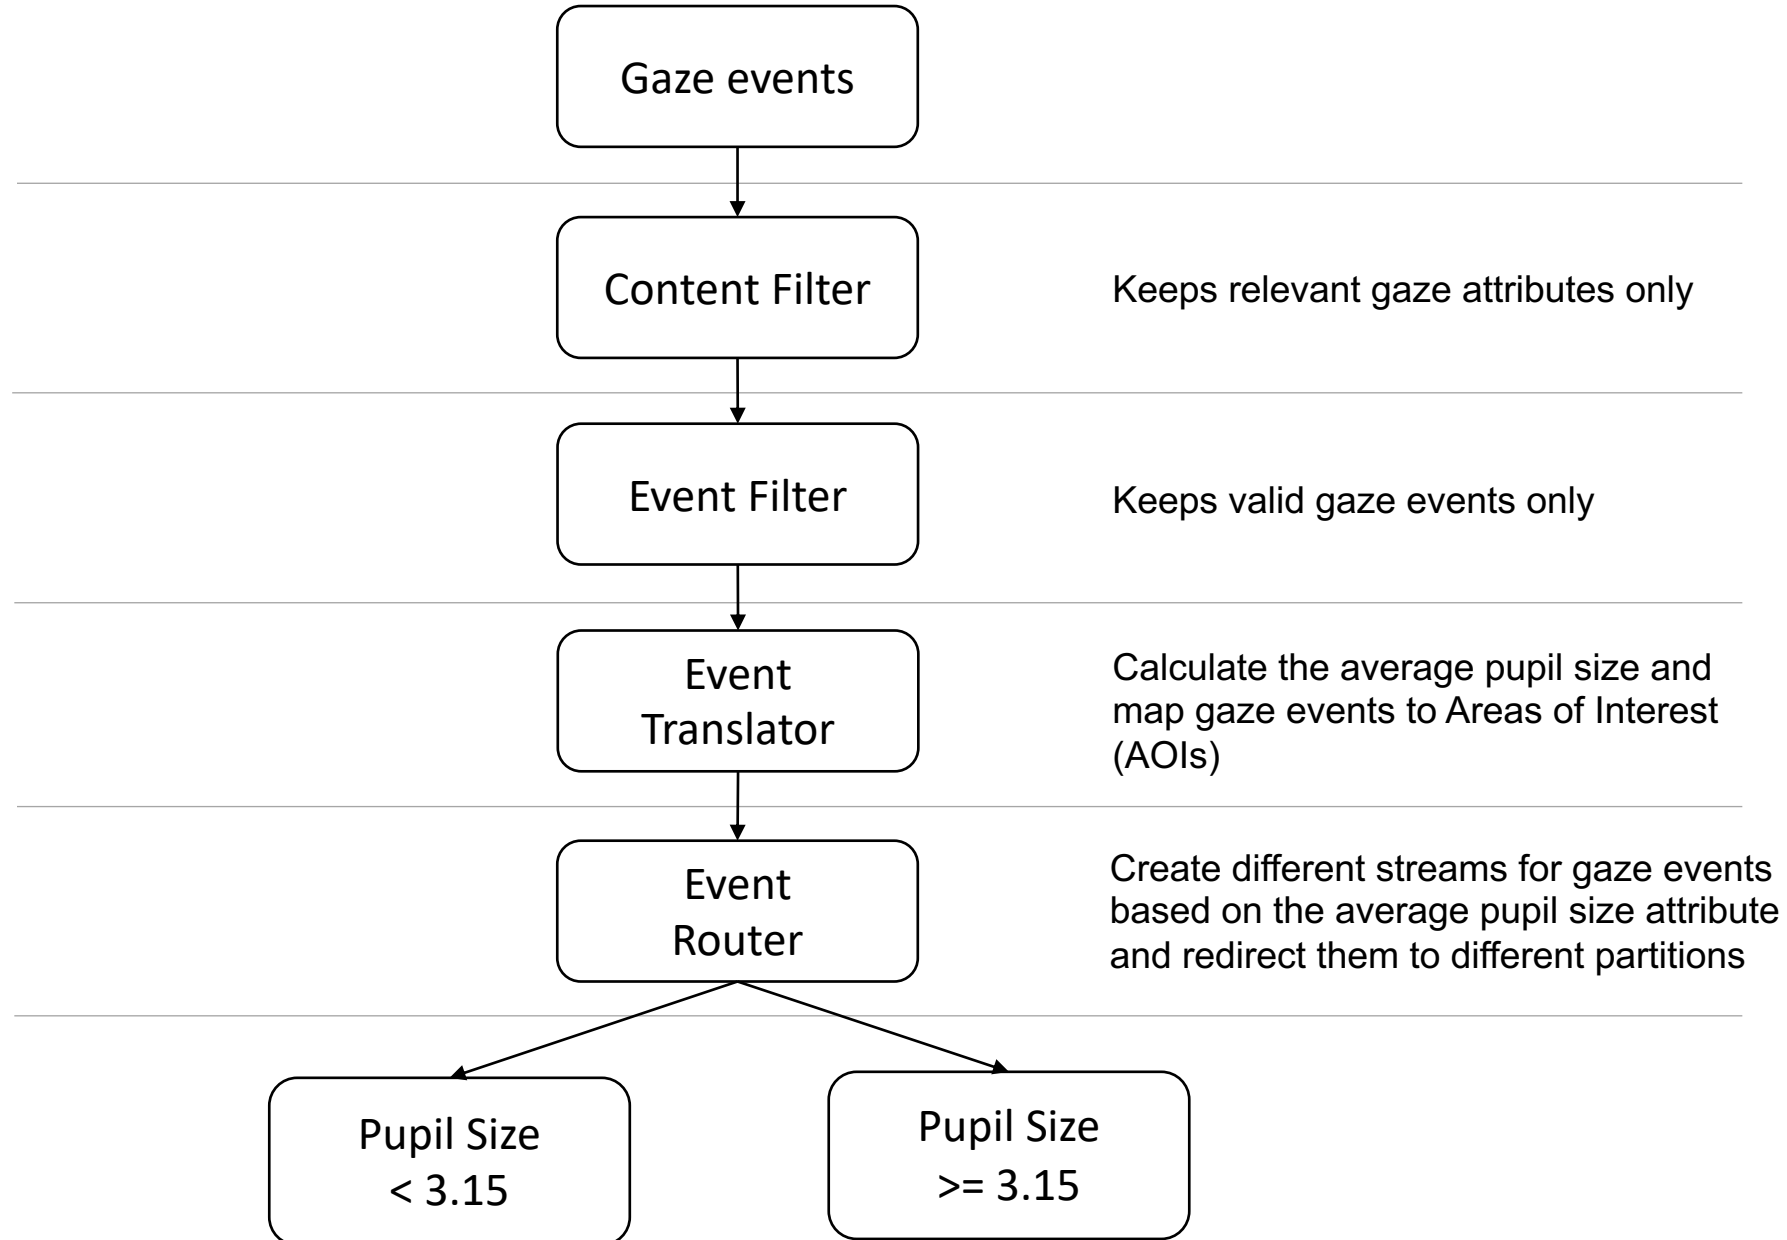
Gaze events

Content Filter

Keeps relevant gaze attributes only

Event Filter

Keeps valid gaze events only

Event Translator

Calculate the average pupil size and map gaze events to Areas of Interest (AOIs)

Event Router

Create different streams for gaze events based on the average pupil size attribute and redirect them to different partitions

Pupil Size < 3.15

Pupil Size >= 3.15